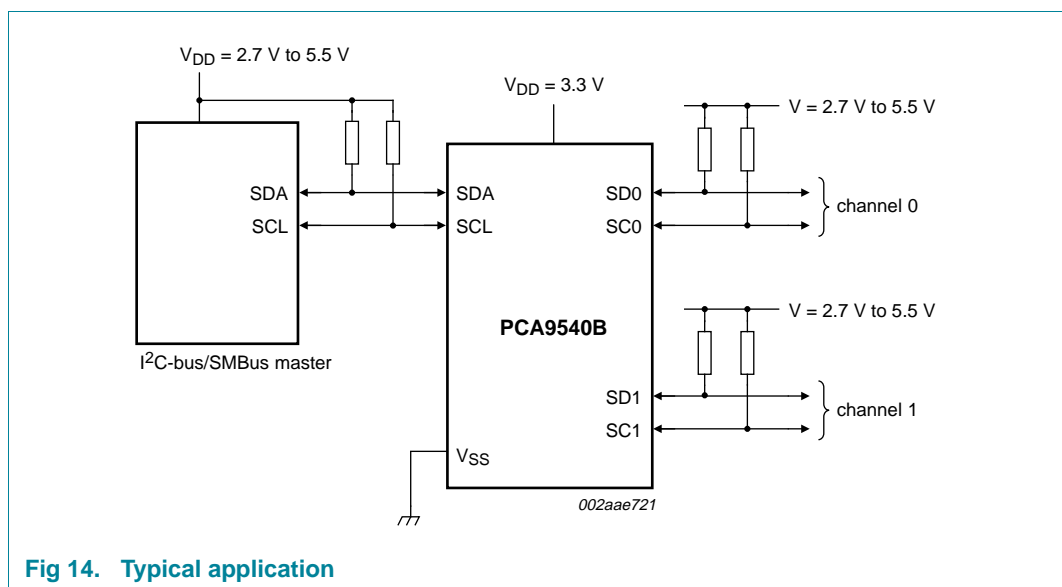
$V_{DD}$ = 2.7 V to 5.5 V

SDA
SCL

$I^2$C-bus/SMBus master

$V_{DD}$ = 3.3 V

SDA
SCL

PCA9540B

$V_{SS}$

SD0
SC0

SD1
SC1

V = 2.7 V to 5.5 V

channel 0

V = 2.7 V to 5.5 V

channel 1

002aae721

Fig 14. Typical application